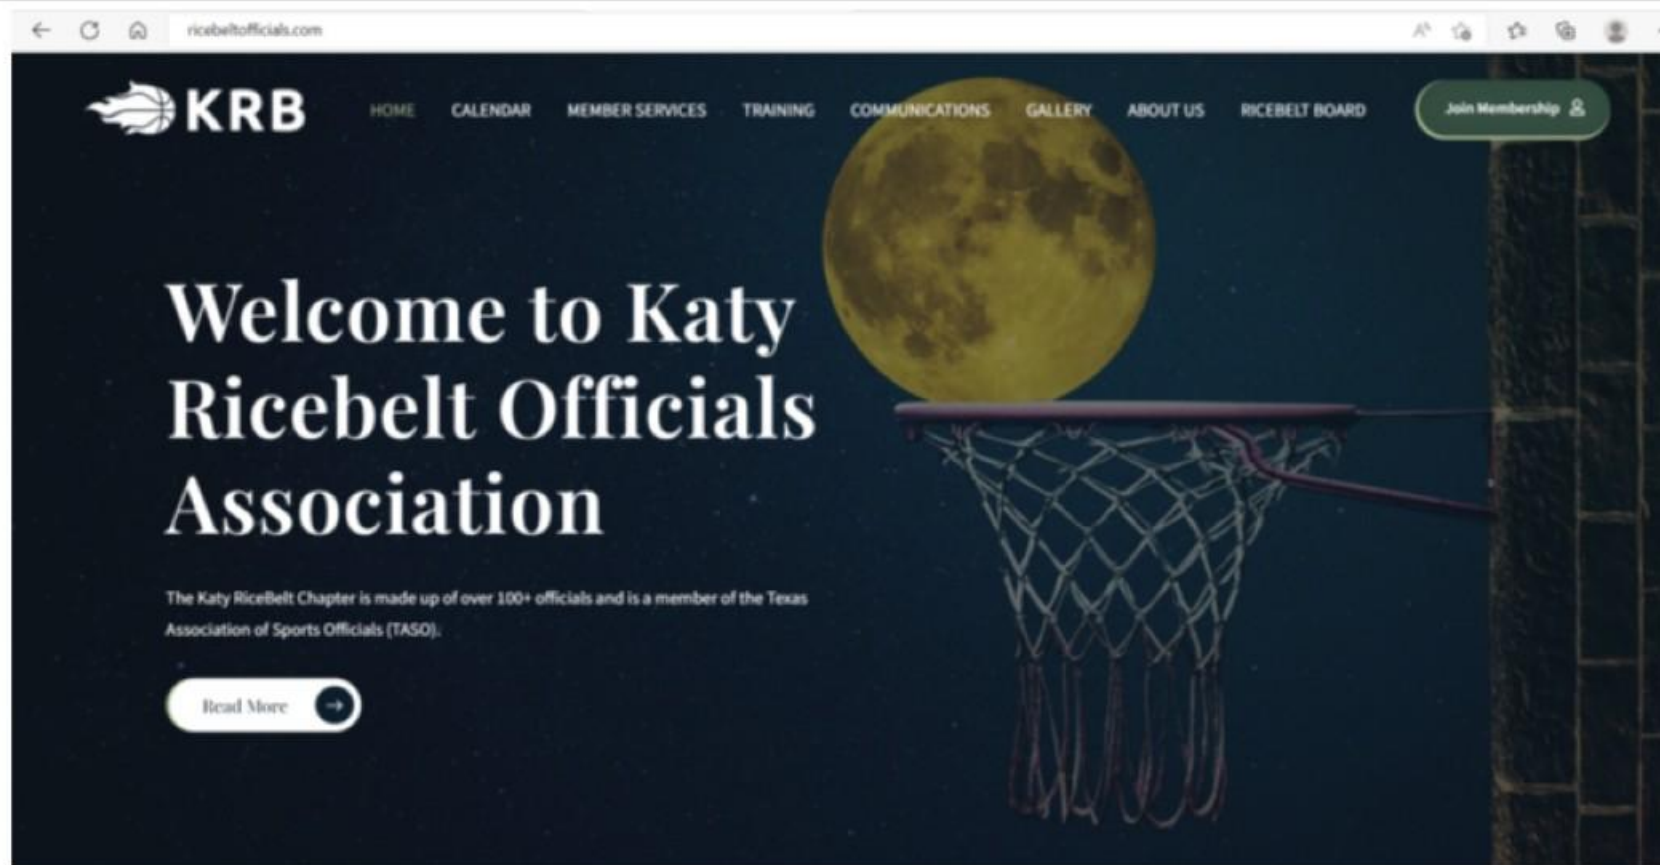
ricebeltofficials.com

KRB

HOME CALENDAR MEMBER SERVICES TRAINING COMMUNICATIONS GALLERY ABOUT US RICEBELT BOARD

Join Membership

Welcome to Katy Ricebelt Officials Association

The Katy RiceBelt Chapter is made up of over 100+ officials and is a member of the Texas Association of Sports Officials (TASO).

Read More